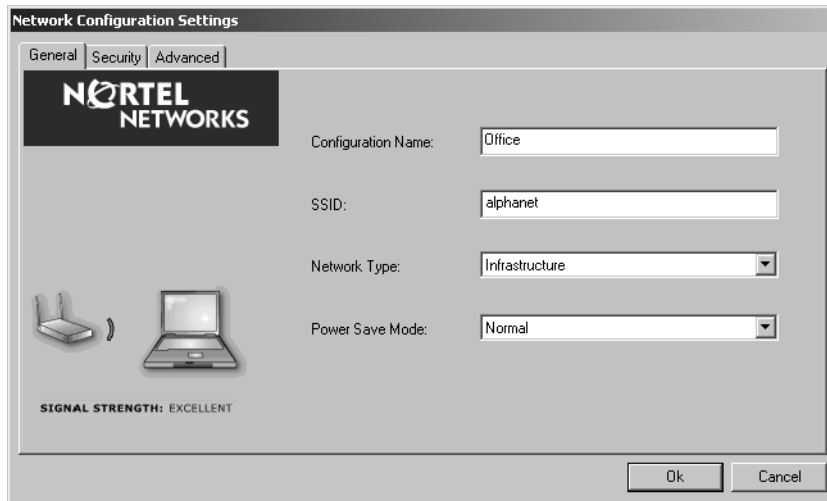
Network Configuration Settings

General | Security | Advanced

NORTEL NETWORKS

Configuration Name: Office

SSID: alphanet

Network Type: Infrastructure

Power Save Mode: Normal

SIGNAL STRENGTH: EXCELLENT

Ok

Cancel